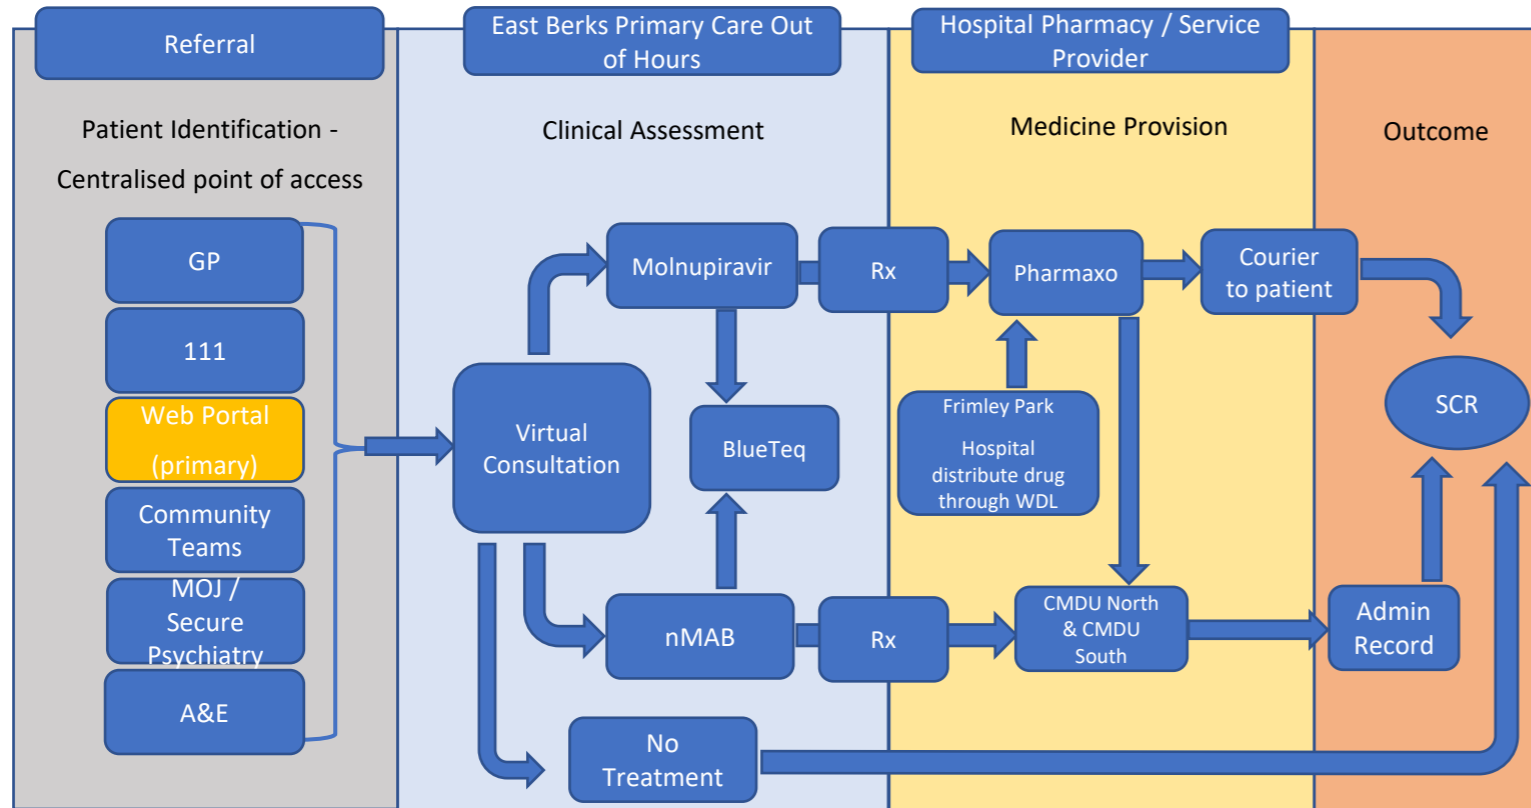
Referral

East Berks Primary Care Out of Hours

Hospital Pharmacy / Service Provider

Patient Identification - Centralised point of access

Clinical Assessment

Medicine Provision

Outcome

GP

111

Web Portal (primary)

Community Teams

MOJ / Secure Psychiatry

A&E

Virtual Consultation

Molnupiravir

BlueTeq

nMAB

No Treatment

Rx

Rx

Pharmaxo

Frimley Park Hospital distribute drug through WDL

CMDU North & CMDU South

Courier to patient

SCR

Admin Record